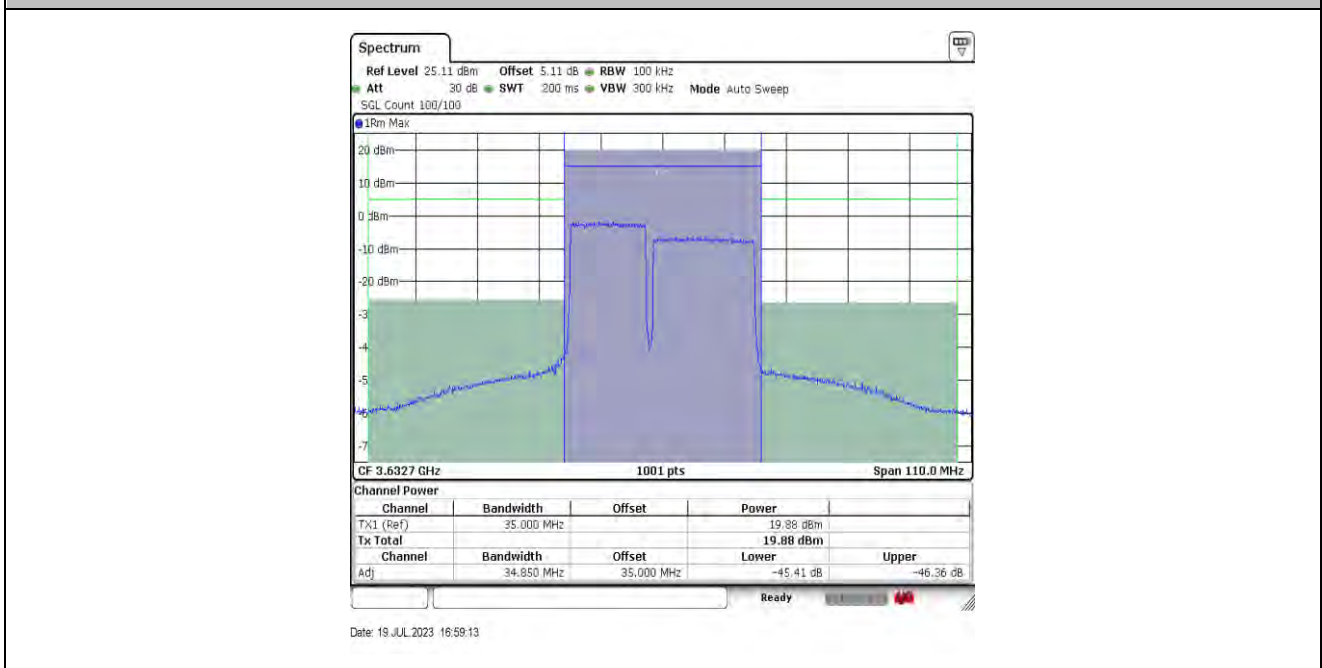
Spectrum

Ref Level 25.11 dBm Offset 5.11 dB RBW 100 kHz
Att 30 dB SWT 200 ms VBW 300 kHz Mode Auto Sweep
SGL Count 100/100

1Rm Max

20 dBm
10 dBm
0 dBm
-10 dBm
-20 dBm
-3
-4
-5
-6
-7

CF 3.6327 GHz 1001 pts Span 110.0 MHz

Channel Power

| Channel | Bandwidth | Offset | Power | |
|---|---|---|---|---|
| TX1 (Ref) | 35.000 MHz | | 19.88 dBm | |
| Tx Total | | | 19.88 dBm | |
| Channel | Bandwidth | Offset | Lower | Upper |
| Adj | 34.850 MHz | 35.000 MHz | -45.41 dB | -46.36 dB |

Ready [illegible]

Date: 19.JUL.2023 16:59:13